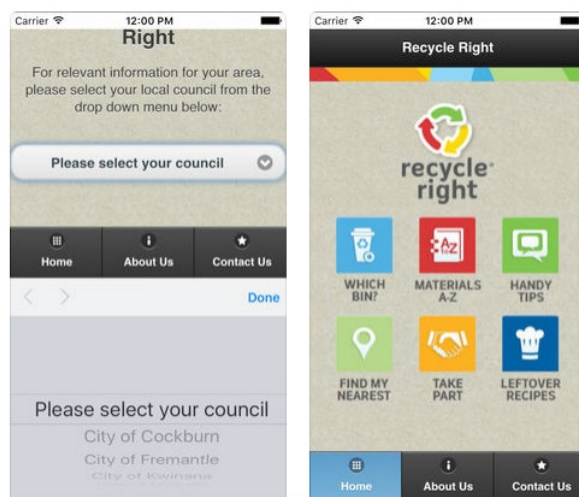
Carrier
12:00 PM
Right

For relevant information for your area, please select your local council from the drop down menu below:

Please select your council

Home
About Us
Contact Us

Done

Please select your council
City of Cockburn
City of Fremantle
City of Kwinana

Carrier
12:00 PM
Recycle Right

recycle right

WHICH BIN?
MATERIALS A-Z
HANDY TIPS
FIND MY NEAREST
TAKE PART
LEFTOVER RECIPES

Home
About Us
Contact Us